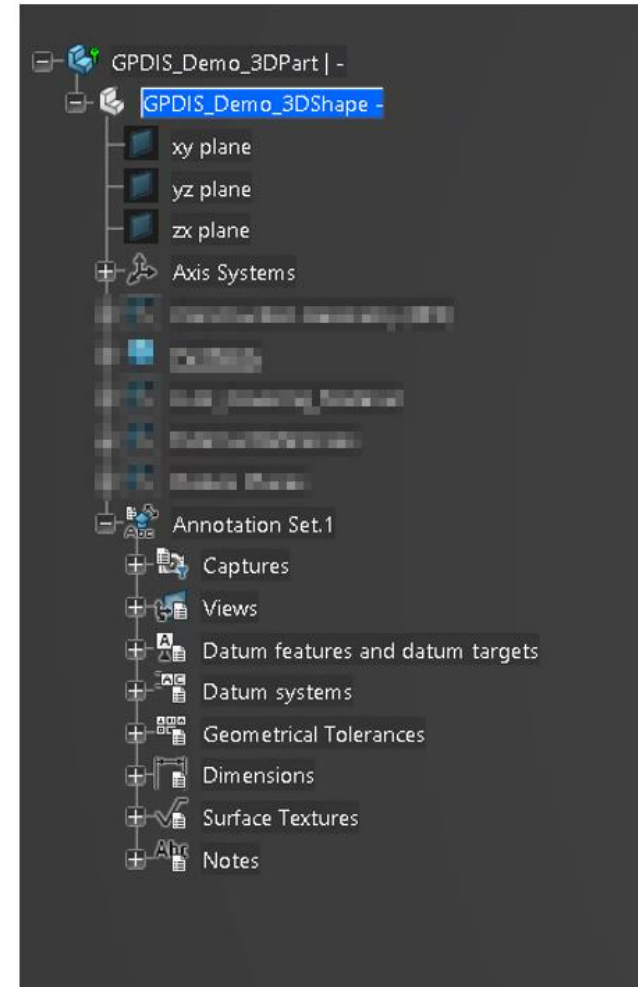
GPDIS_Demo_3DPart | -
GPDIS_Demo_3DShape -
xy plane
yz plane
zx plane
Axis Systems
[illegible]
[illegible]
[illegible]
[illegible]
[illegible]
Annotation Set.1
Captures
Views
Datum features and datum targets
Datum systems
Geometrical Tolerances
Dimensions
Surface Textures
Notes